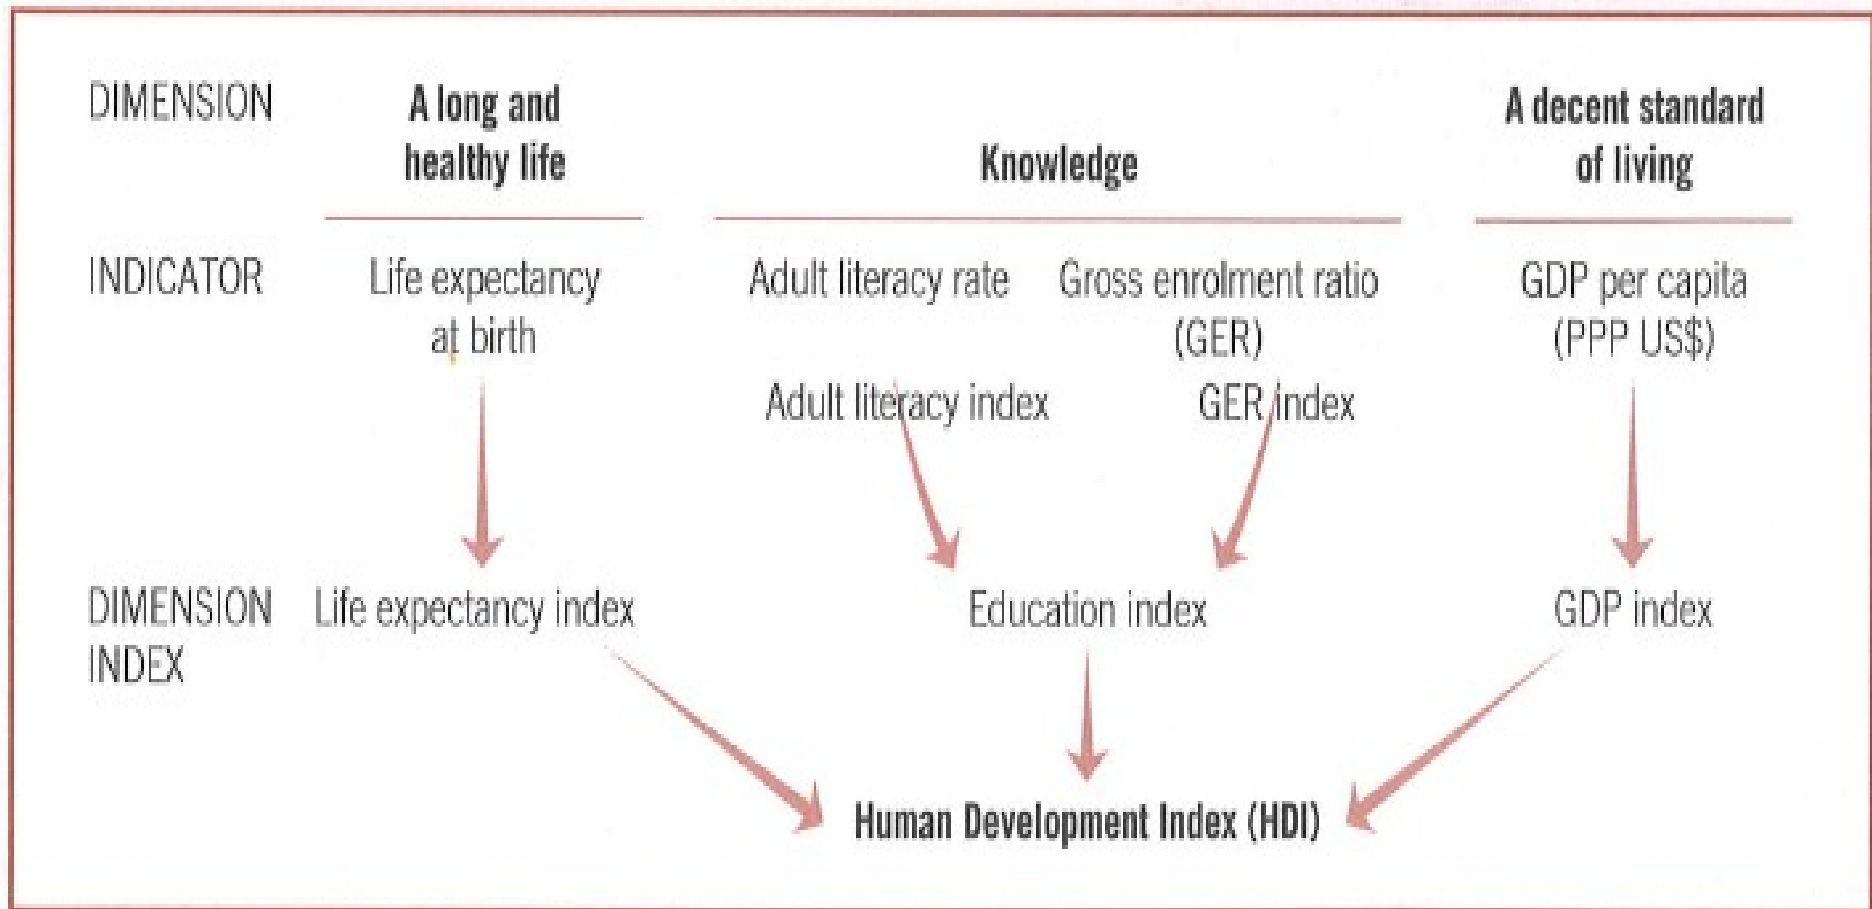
DIMENSION

A long and healthy life

Knowledge

A decent standard of living

INDICATOR

Life expectancy at birth

Adult literacy rate

Gross enrolment ratio (GER)

GDP per capita (PPP US$)

Adult literacy index

GER index

DIMENSION INDEX

Life expectancy index

Education index

GDP index

Human Development Index (HDI)